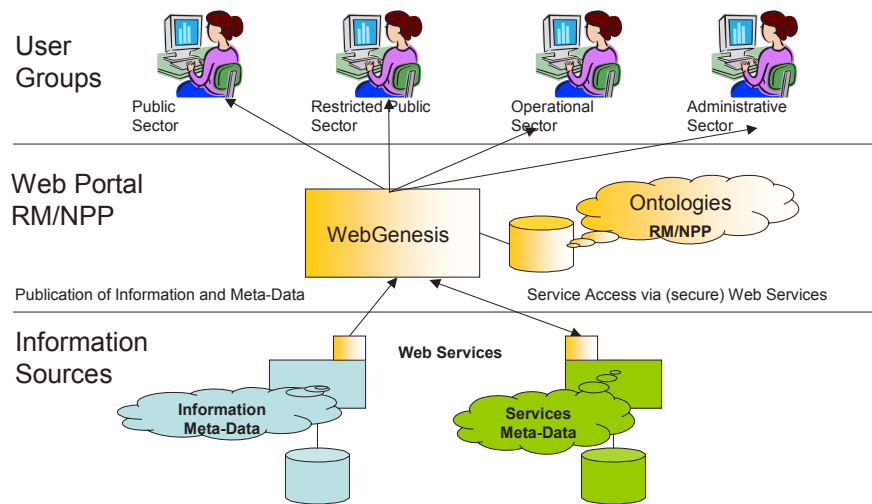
User Groups

Public Sector

Restricted Public Sector

Operational Sector

Administrative Sector

Web Portal RM/NPP

WebGenesis

Ontologies RM/NPP

Publication of Information and Meta-Data

Service Access via (secure) Web Services

Information Sources

Web Services

Information Meta-Data

Services Meta-Data